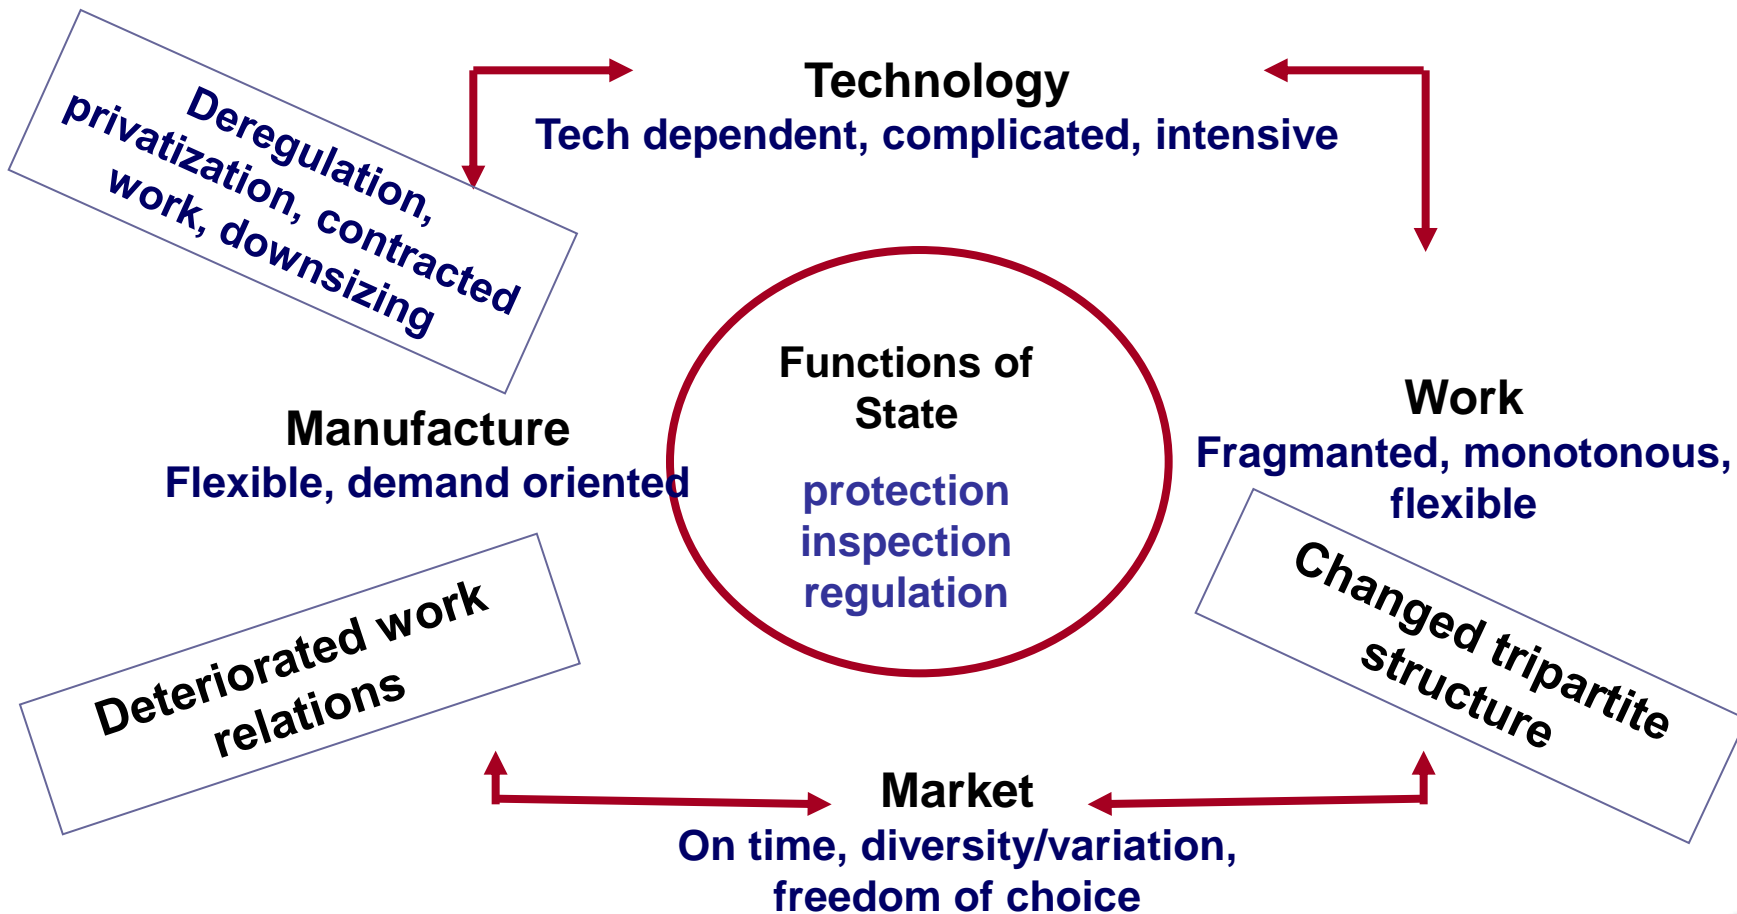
Deregulation, privatization, contracted work, downsizing

Technology
Tech dependent, complicated, intensive

Manufacture
Flexible, demand oriented

Functions of State

protection
inspection
regulation

Work
Fragmanted, monotonous, flexible

Deteriorated work relations

Changed tripartite structure

Market
On time, diversity/variation, freedom of choice